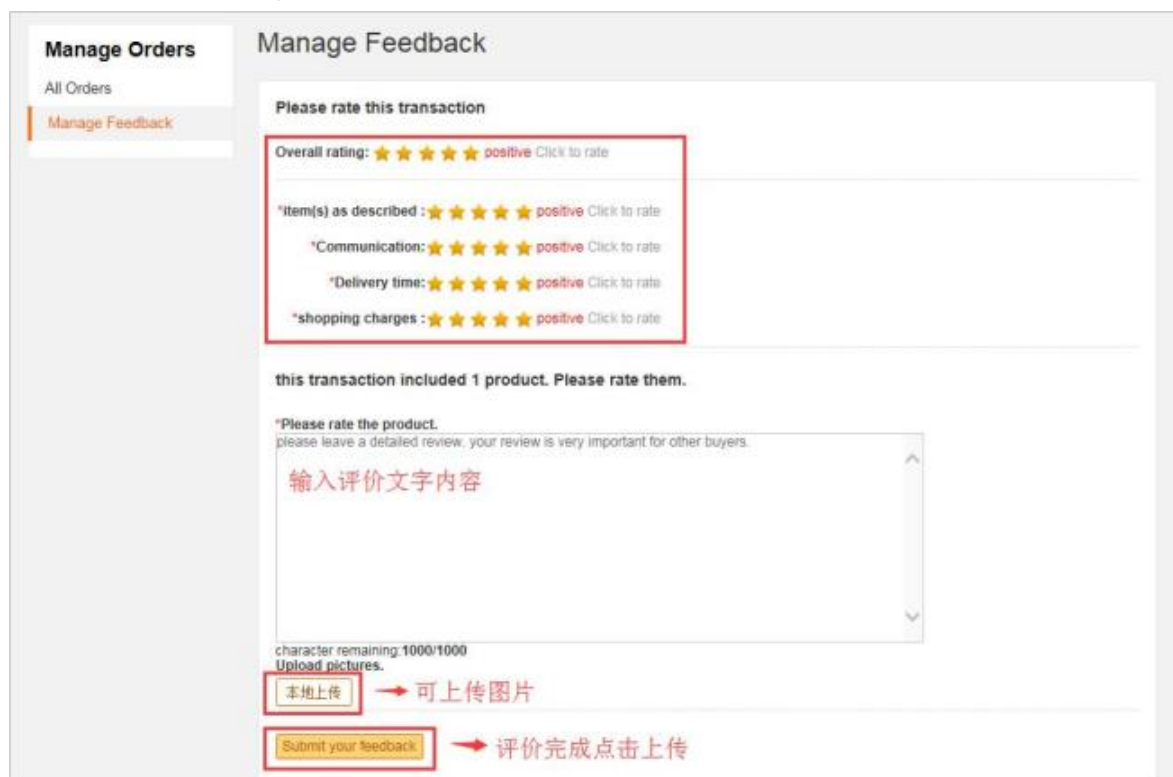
Manage Orders

All Orders

Manage Feedback

Manage Feedback

Please rate this transaction

Overall rating: positive Click to rate

*item(s) as described : positive Click to rate

*Communication: positive Click to rate

*Delivery time: positive Click to rate

*shopping charges : positive Click to rate

this transaction included 1 product. Please rate them.

*Please rate the product.

please leave a detailed review. your review is very important for other buyers.

输入评价文字内容

character remaining:1000/1000

Upload pictures.

本地上传

可上传图片

Submit your feedback

评价完成点击上传